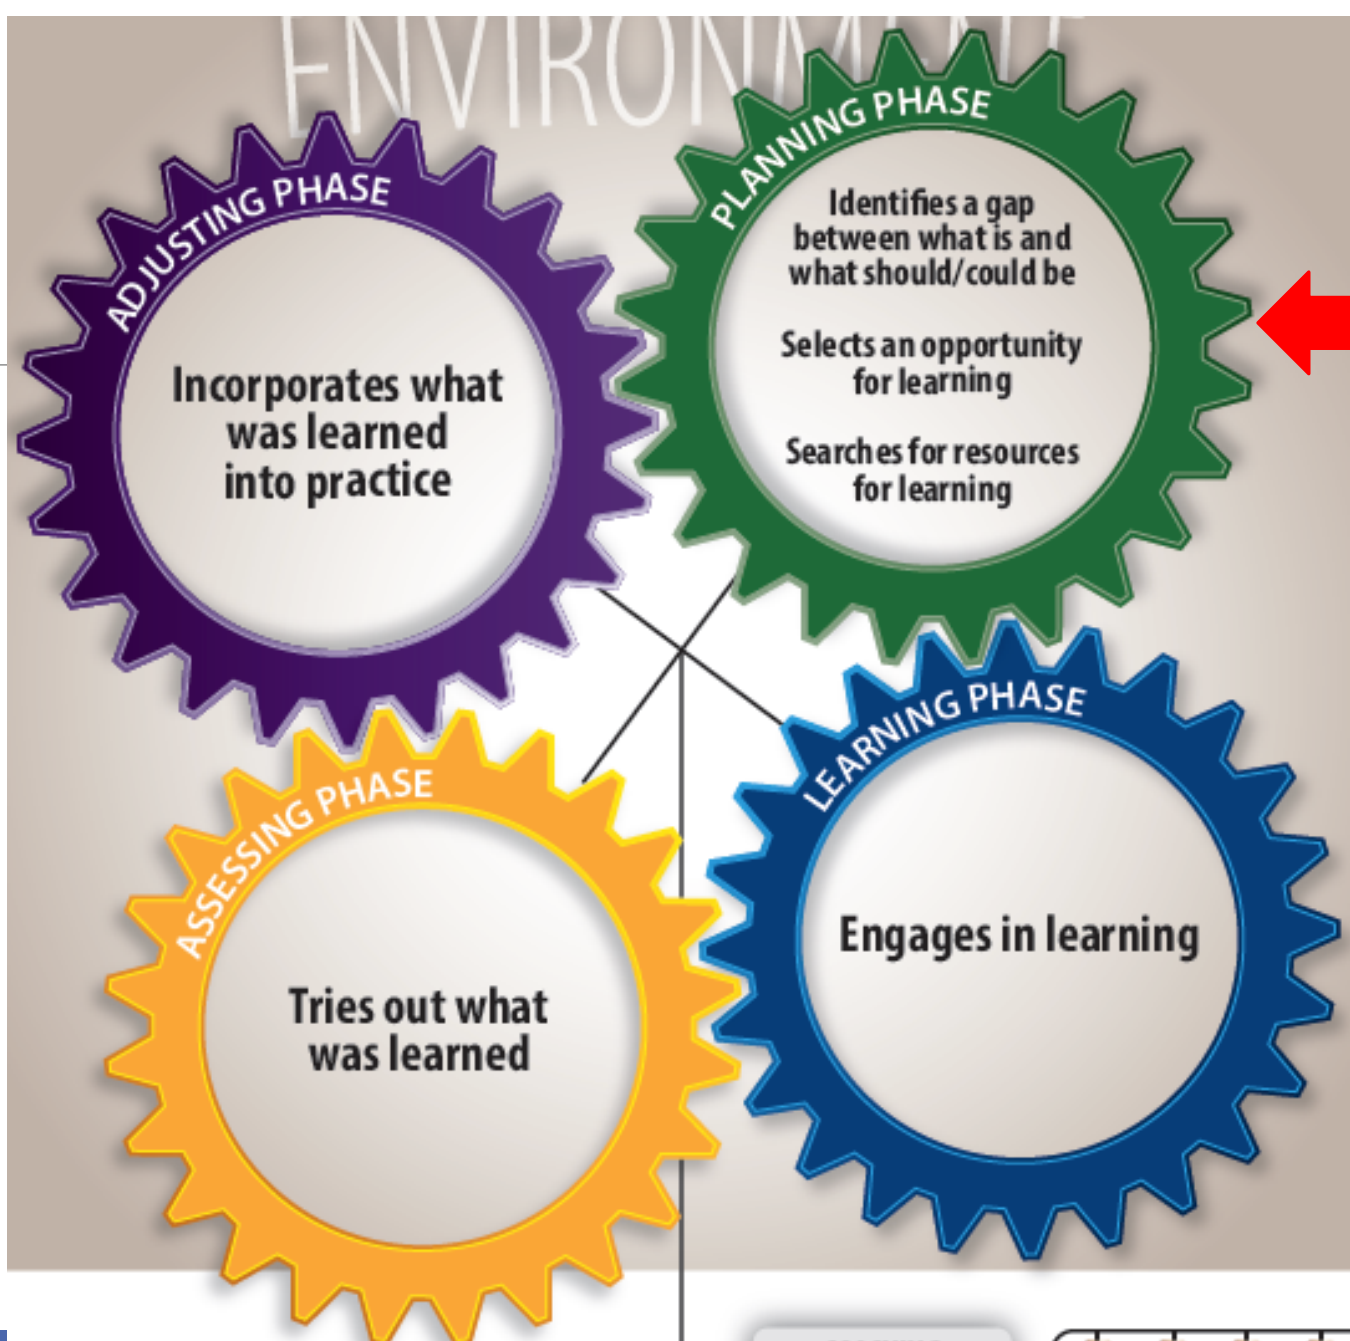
ENVIRONM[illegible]

ADJUSTING PHASE

Incorporates what was learned into practice

PLANNING PHASE

Identifies a gap between what is and what should/could be

Selects an opportunity for learning

Searches for resources for learning

ASSESSING PHASE

Tries out what was learned

LEARNING PHASE

Engages in learning